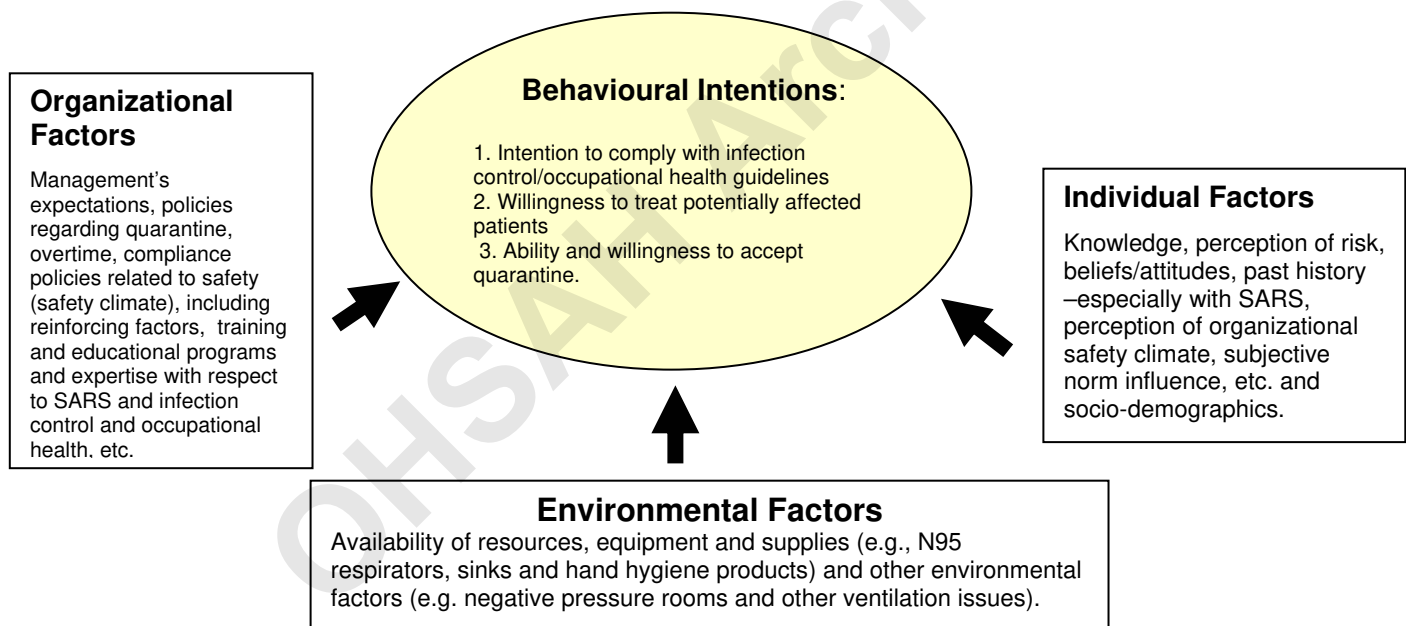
Organizational Factors

Management's expectations, policies regarding quarantine, overtime, compliance policies related to safety (safety climate), including reinforcing factors, training and educational programs and expertise with respect to SARS and infection control and occupational health, etc.

Behavioural Intentions:

1. Intention to comply with infection control/occupational health guidelines
2. Willingness to treat potentially affected patients
3. Ability and willingness to accept quarantine.

Individual Factors

Knowledge, perception of risk, beliefs/attitudes, past history –especially with SARS, perception of organizational safety climate, subjective norm influence, etc. and socio-demographics.

Environmental Factors

Availability of resources, equipment and supplies (e.g., N95 respirators, sinks and hand hygiene products) and other environmental factors (e.g. negative pressure rooms and other ventilation issues).

OHSAH Arc